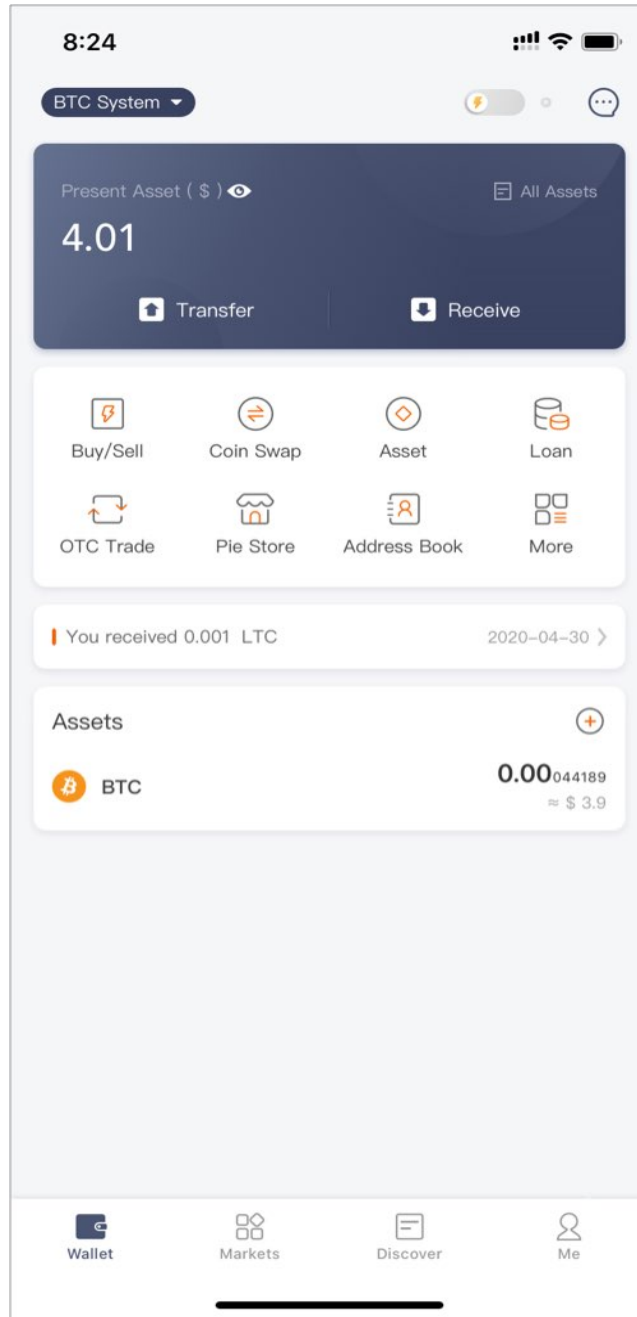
8:24

BTC System

Present Asset ( $ )

All Assets

4.01

Transfer

Receive

Buy/Sell

Coin Swap

Asset

Loan

OTC Trade

Pie Store

Address Book

More

You received 0.001 LTC

2020-04-30

Assets

BTC

0.00044189

≈ $ 3.9

Wallet

Markets

Discover

Me